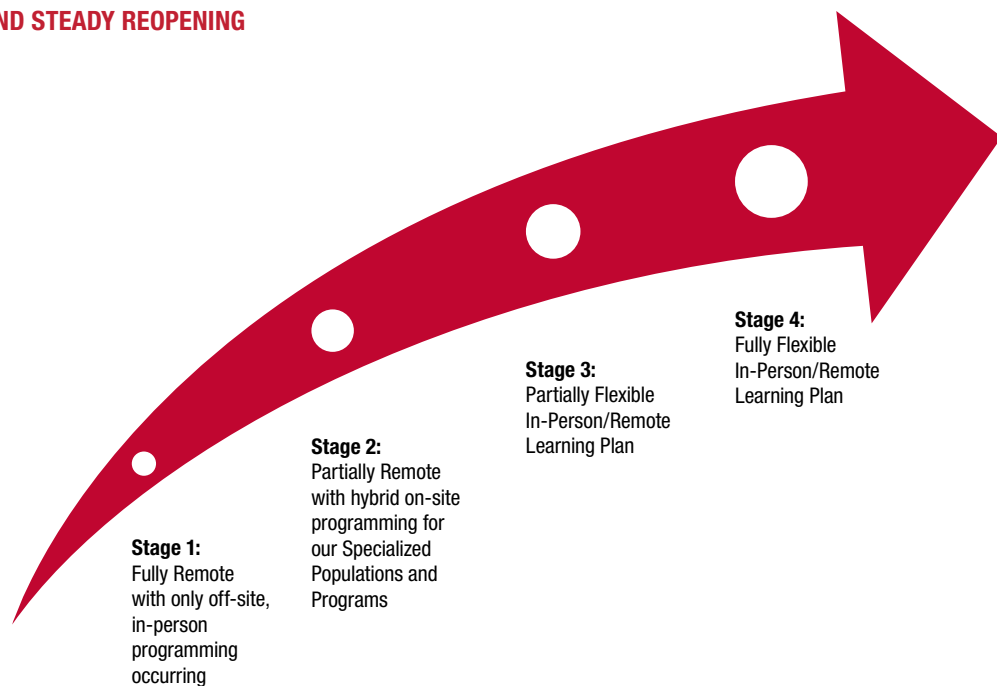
ND STEADY REOPENING

Stage 1:
Fully Remote with only off-site, in-person programming occurring

Stage 2:
Partially Remote with hybrid on-site programming for our Specialized Populations and Programs

Stage 3:
Partially Flexible In-Person/Remote Learning Plan

Stage 4:
Fully Flexible In-Person/Remote Learning Plan